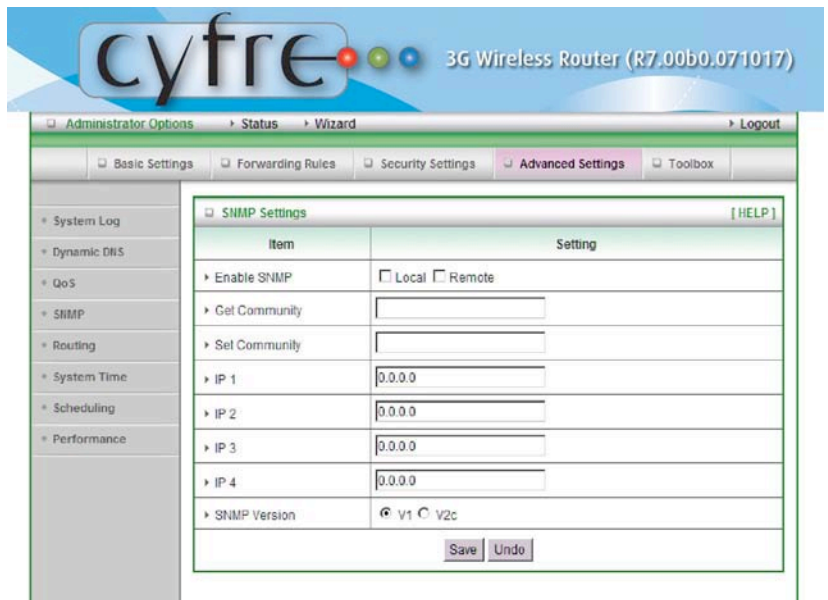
cyfre 3G Wireless Router (R7.00b0.071017)

Administrator Options ▸ Status ▸ Wizard ▸ Logout

Basic Settings | Forwarding Rules | Security Settings | Advanced Settings | Toolbox

System Log
Dynamic DNS
QoS
SNMP
Routing
System Time
Scheduling
Performance

SNMP Settings [HELP]

| Item | Setting |
|---|---|
| ▸ Enable SNMP | ☐ Local ☐ Remote |
| ▸ Get Community | |
| ▸ Set Community | |
| ▸ IP 1 | 0.0.0.0 |
| ▸ IP 2 | 0.0.0.0 |
| ▸ IP 3 | 0.0.0.0 |
| ▸ IP 4 | 0.0.0.0 |
| ▸ SNMP Version | ◉ V1 ○ V2c |

Save Undo